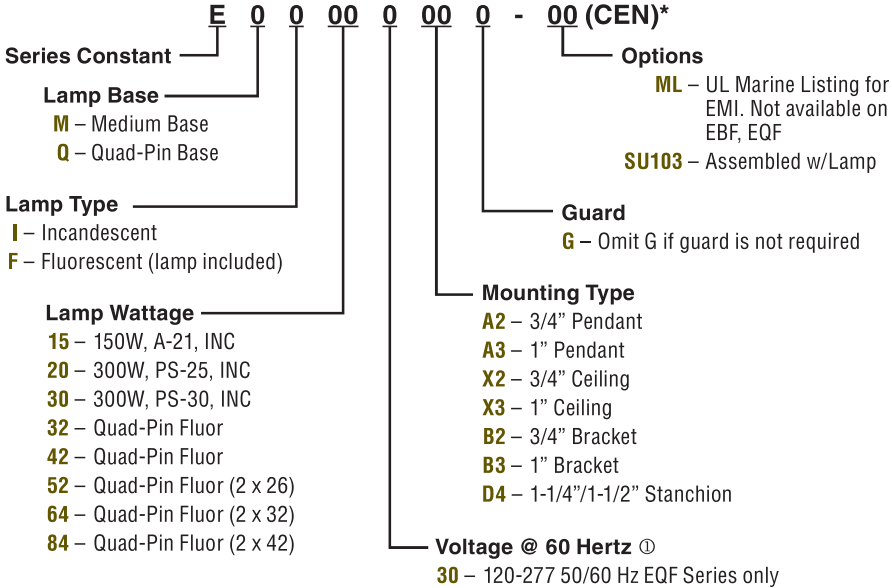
E 0 0 00 0 00 0 - 00 (CEN)*

Series Constant

Lamp Base
M – Medium Base
Q – Quad-Pin Base

Lamp Type
I – Incandescent
F – Fluorescent (lamp included)

Lamp Wattage
15 – 150W, A-21, INC
20 – 300W, PS-25, INC
30 – 300W, PS-30, INC
32 – Quad-Pin Fluor
42 – Quad-Pin Fluor
52 – Quad-Pin Fluor (2 x 26)
64 – Quad-Pin Fluor (2 x 32)
84 – Quad-Pin Fluor (2 x 42)

Options
ML – UL Marine Listing for EMI. Not available on EBF, EQF
SU103 – Assembled w/Lamp

Guard
G – Omit G if guard is not required

Mounting Type
A2 – 3/4” Pendant
A3 – 1” Pendant
X2 – 3/4” Ceiling
X3 – 1” Ceiling
B2 – 3/4” Bracket
B3 – 1” Bracket
D4 – 1-1/4”/1-1/2” Stanchion

Voltage @ 60 Hertz ①
30 – 120-277 50/60 Hz EQF Series only